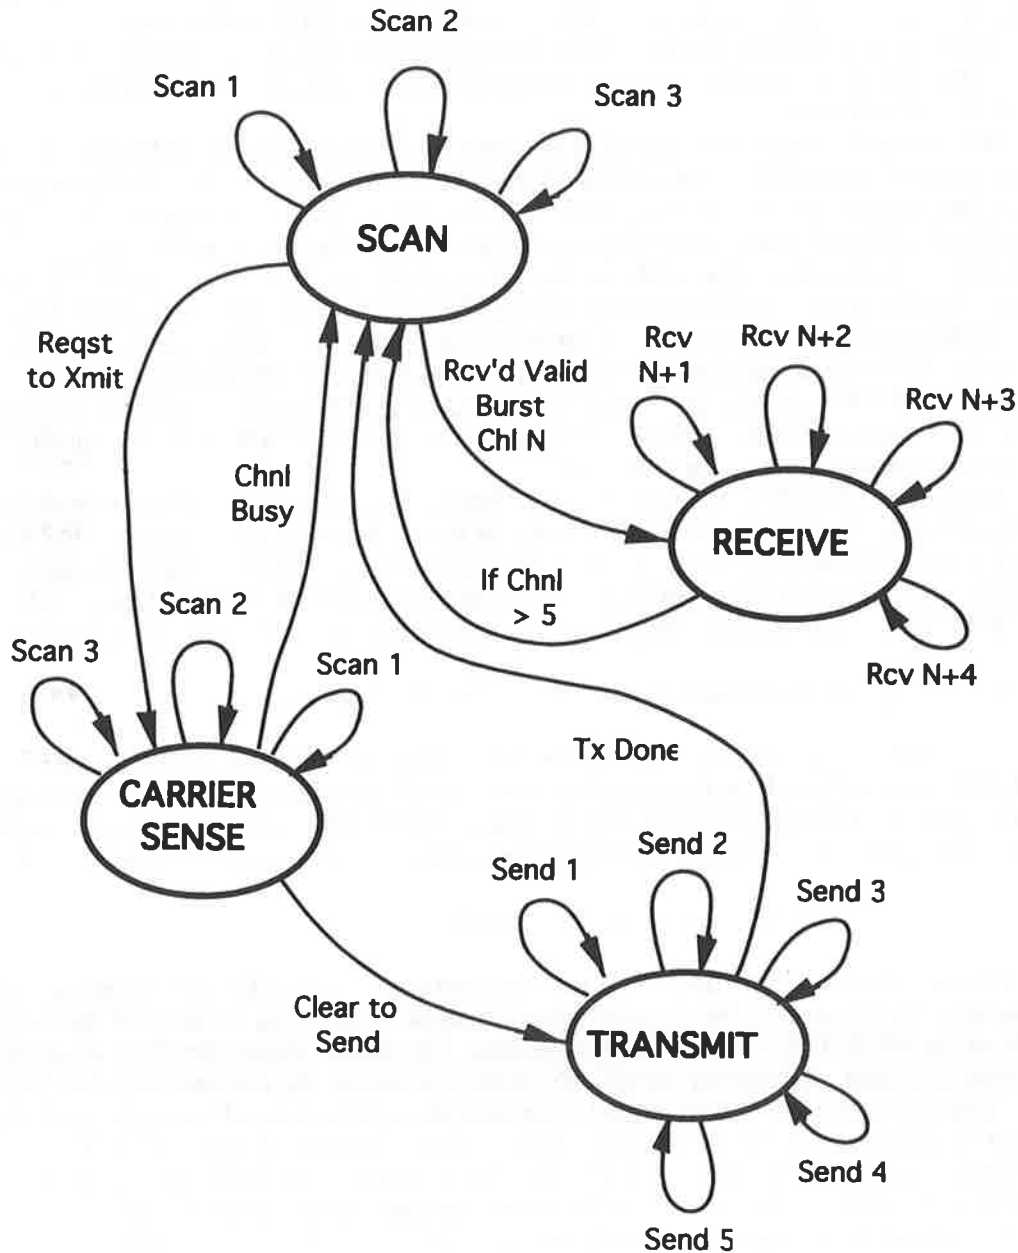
Scan 2

Scan 1

Scan 3

SCAN

Reqst to Xmit

Rcv N+1

Rcv N+2

Rcv'd Valid Burst Chl N

Rcv N+3

Chnl Busy

RECEIVE

If Chnl > 5

Scan 2

Scan 3

Scan 1

Rcv N+4

Tx Done

CARRIER SENSE

Send 2

Send 1

Send 3

Clear to Send

TRANSMIT

Send 4

Send 5